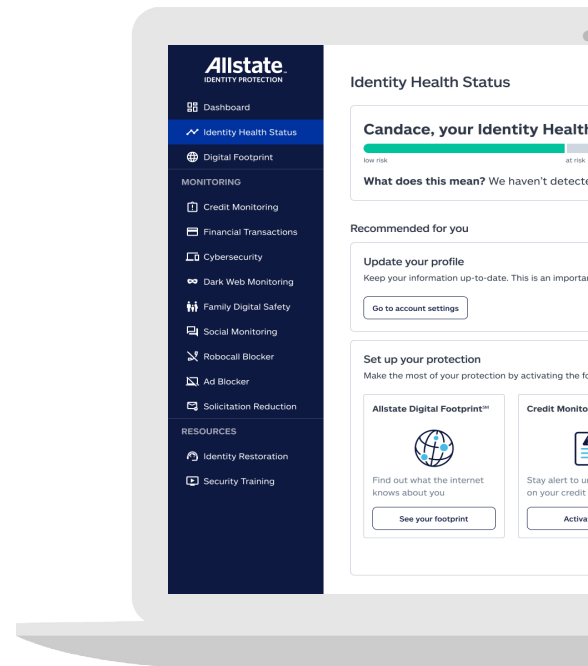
Allstate.
IDENTITY PROTECTION

Dashboard
Identity Health Status
Digital Footprint
MONITORING
Credit Monitoring
Financial Transactions
Cybersecurity
Dark Web Monitoring
Family Digital Safety
Social Monitoring
Robocall Blocker
Ad Blocker
Solicitation Reduction
RESOURCES
Identity Restoration
Security Training

Identity Health Status

Candace, your Identity Healt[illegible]
low risk
at risk
What does this mean? We haven't detect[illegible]

Recommended for you

Update your profile
Keep your information up-to-date. This is an importa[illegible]
Go to account settings

Set up your protection
Make the most of your protection by activating the f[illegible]

Allstate Digital Footprint℠
Find out what the internet knows about you
See your footprint

Credit Monito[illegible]
Stay alert to u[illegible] on your credit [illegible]
Activa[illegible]